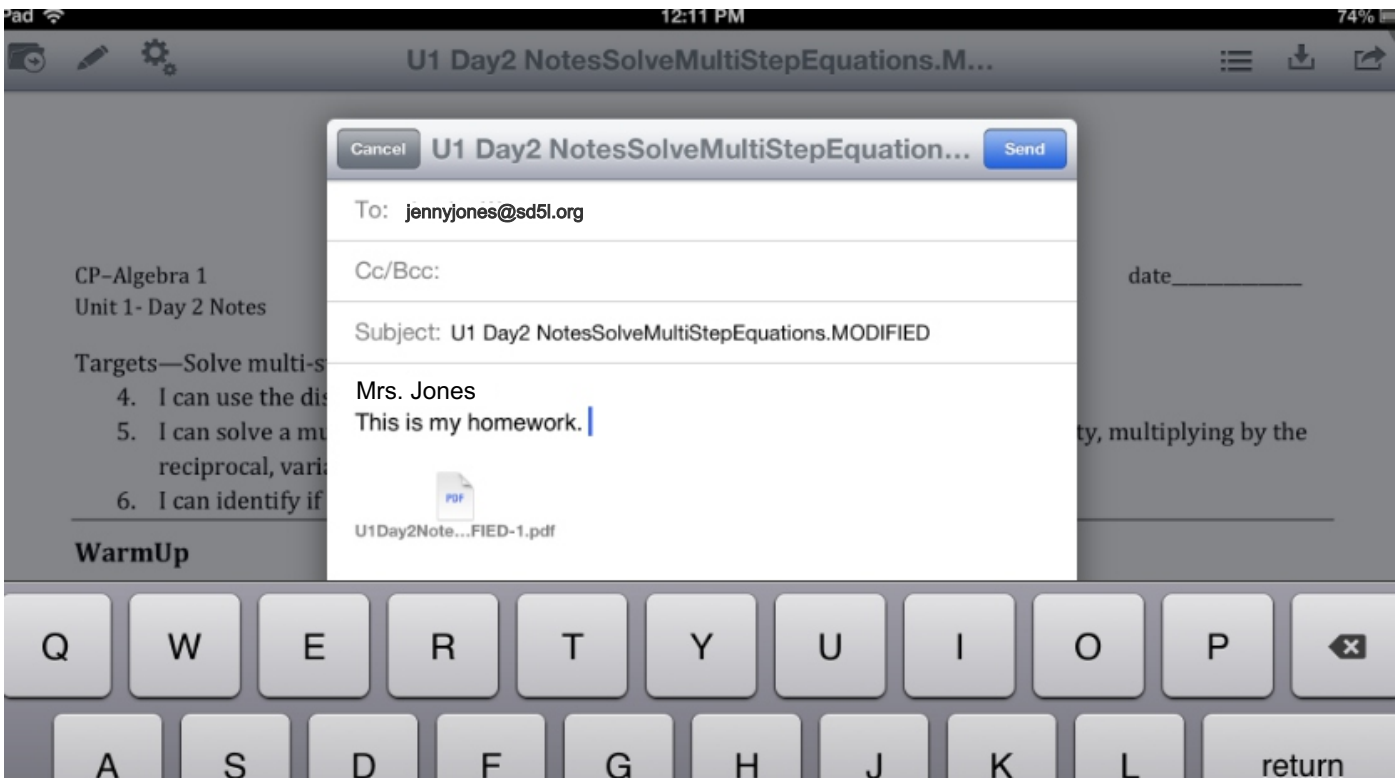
Pad 12:11 PM 74%

U1 Day2 NotesSolveMultiStepEquations.M...

Cancel U1 Day2 NotesSolveMultiStepEquation... Send

To: jennyjones@sd5l.org

Cc/Bcc:

Subject: U1 Day2 NotesSolveMultiStepEquations.MODIFIED

Mrs. Jones
This is my homework.

PDF
U1Day2Note...FIED-1.pdf

CP–Algebra 1
Unit 1- Day 2 Notes

date____________

Targets—Solve multi-s
4. I can use the dis
5. I can solve a mu ty, multiplying by the reciprocal, vari
6. I can identify if

WarmUp

Q W E R T Y U I O P
A S D F G H J K L return